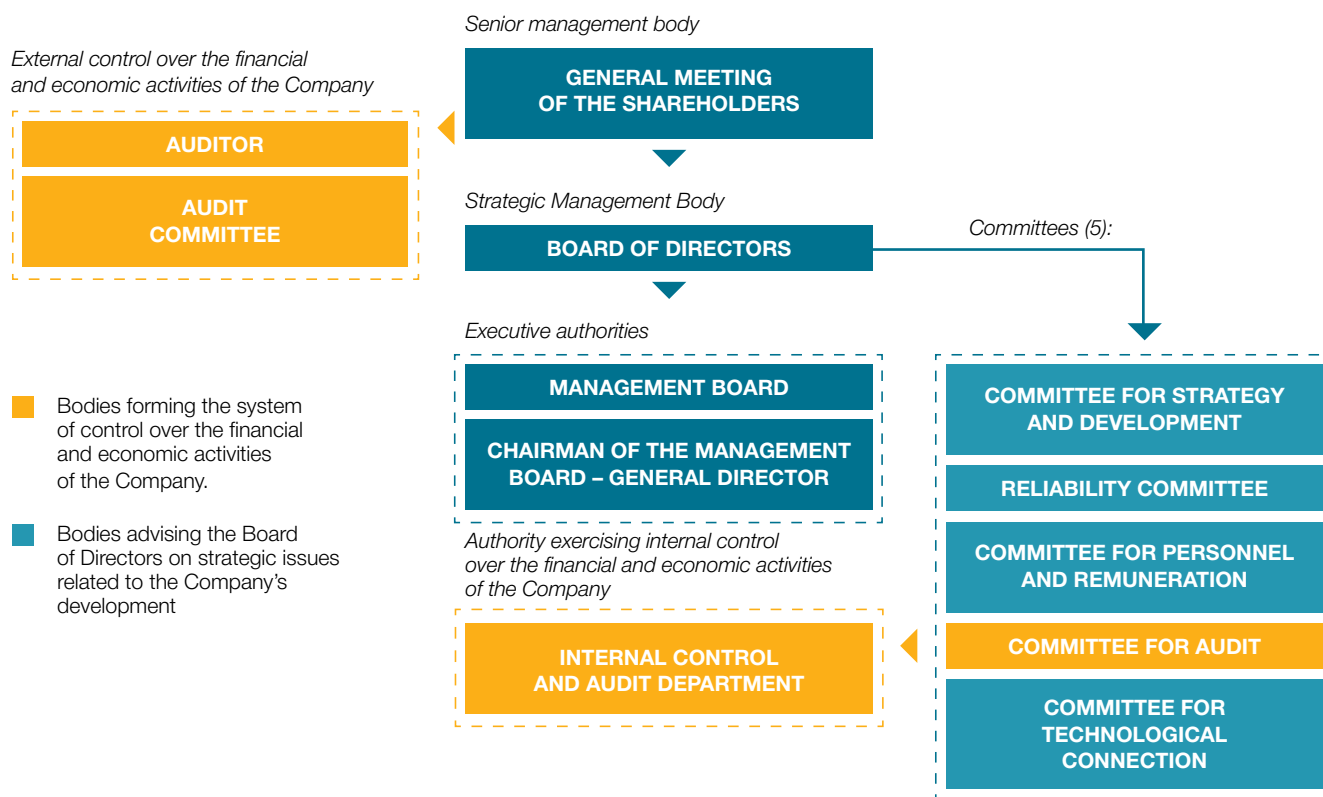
External control over the financial and economic activities of the Company

AUDITOR

AUDIT COMMITTEE

Senior management body

GENERAL MEETING OF THE SHAREHOLDERS

Strategic Management Body

BOARD OF DIRECTORS

Committees (5):

Executive authorities

MANAGEMENT BOARD

CHAIRMAN OF THE MANAGEMENT BOARD – GENERAL DIRECTOR

Authority exercising internal control over the financial and economic activities of the Company

INTERNAL CONTROL AND AUDIT DEPARTMENT

COMMITTEE FOR STRATEGY AND DEVELOPMENT

RELIABILITY COMMITTEE

COMMITTEE FOR PERSONNEL AND REMUNERATION

COMMITTEE FOR AUDIT

COMMITTEE FOR TECHNOLOGICAL CONNECTION

Bodies forming the system of control over the financial and economic activities of the Company.

Bodies advising the Board of Directors on strategic issues related to the Company's development